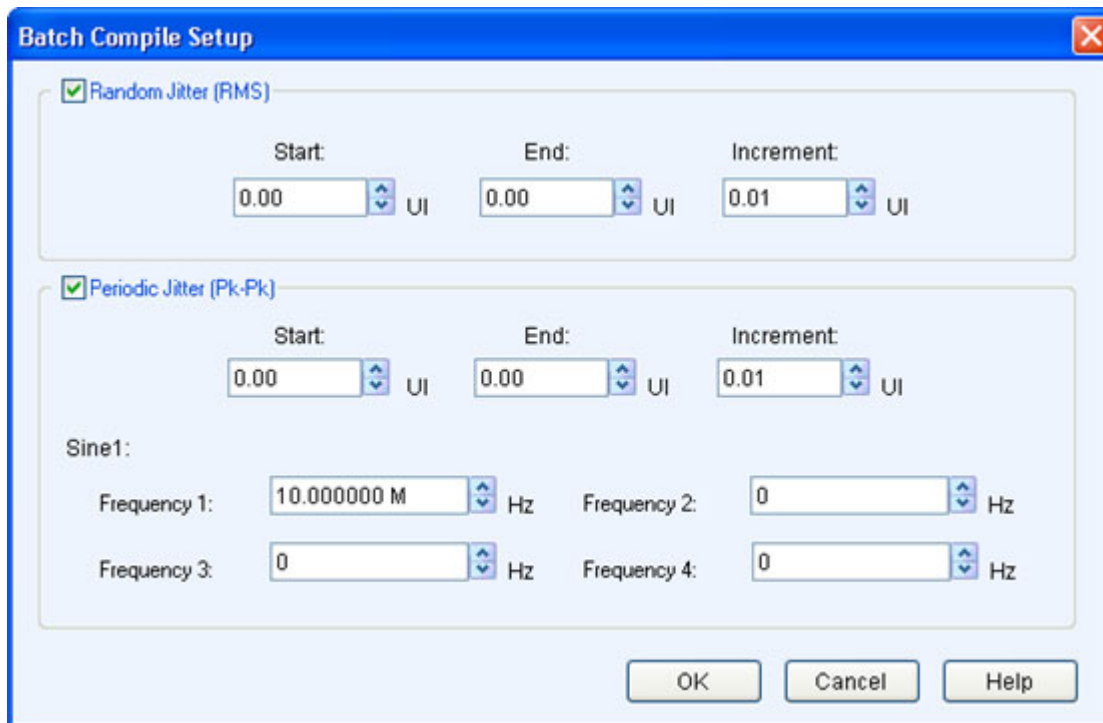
Batch Compile Setup

Random Jitter (RMS)

Start:
0.00 UI

End:
0.00 UI

Increment:
0.01 UI

Periodic Jitter (Pk-Pk)

Start:
0.00 UI

End:
0.00 UI

Increment:
0.01 UI

Sine1:

Frequency 1: 10.000000 M Hz
Frequency 2: 0 Hz
Frequency 3: 0 Hz
Frequency 4: 0 Hz

OK
Cancel
Help